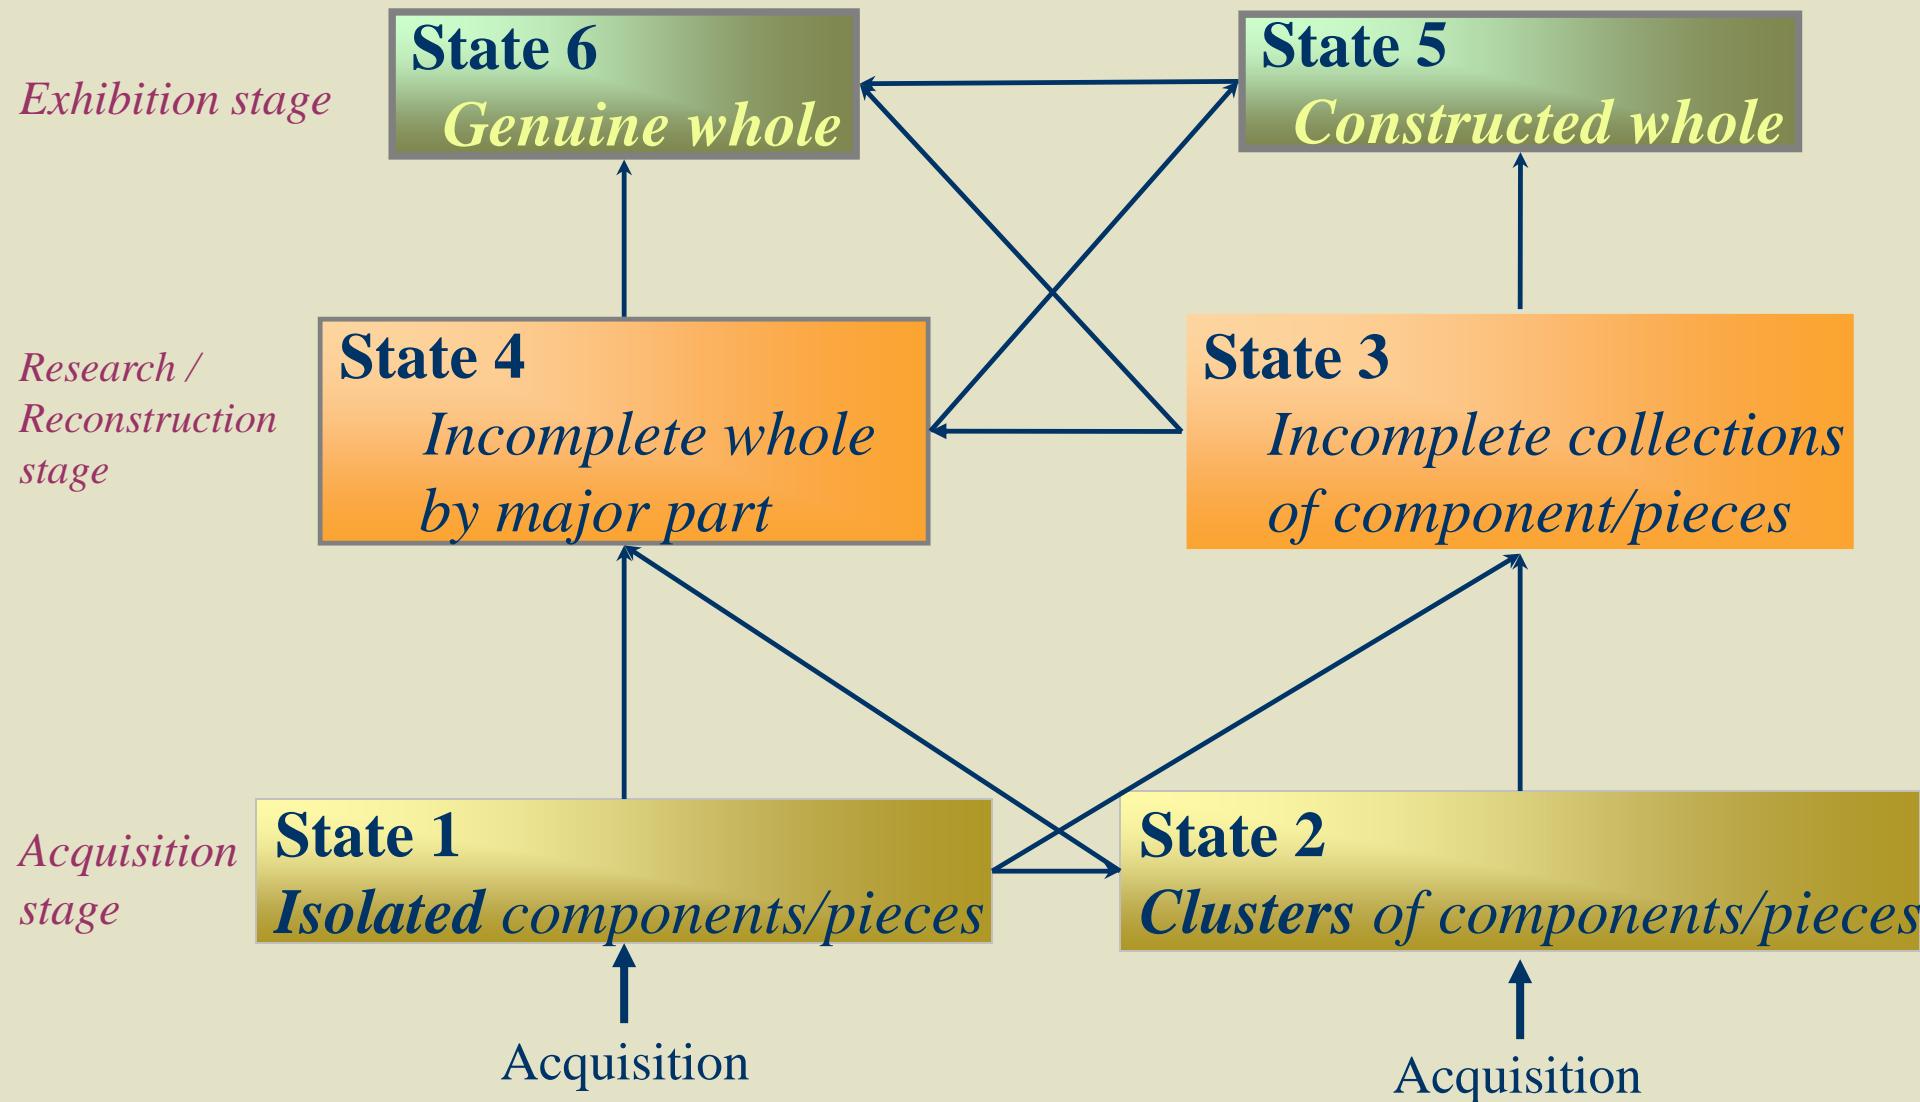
Exhibition stage

State 6
Genuine whole

State 5
Constructed whole

Research / Reconstruction stage

State 4
Incomplete whole by major part

State 3
Incomplete collections of component/pieces

Acquisition stage

State 1
Isolated components/pieces

State 2
Clusters of components/pieces

Acquisition

Acquisition